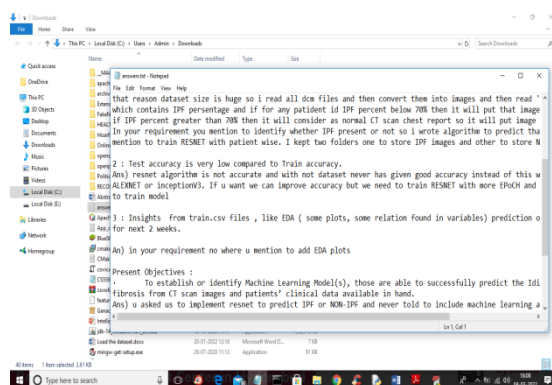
Downloads
File Home Share View
This PC > Local Disk (C:) > Users > Admin > Downloads
Search Downloads
Quick access
OneDrive
This PC
3D Objects
Desktop
Documents
Downloads
Music
Pictures
Videos
Local Disk (C:)
Local Disk (E:)
Libraries
Network
Homegroup
Name
Date modified
Type
Size
answers.txt - Notepad
File Edit Format View Help
that reason dataset size is huge so i read all dcm files and then convert them into images and then read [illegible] which contains IPF persentage and if for any patiend id IPF percent below 70% then it will put that image if IPF percent greater than 70% then it will consider as normal CT scan chest report so it will put image In your requirement you mention to identify whether IPF present or not so i wrote algorithm to predict tha mention to train RESNET with patient wise. I kept two folders one to store IPF images and other to store N

2 : Test accuracy is very low compared to Train accuracy.
Ans) resnet algorithm is not accurate and with not dataset never has given good accuracy instead of this w ALEXNET or inceptionV3. If u want we can improve accuracy but we need to train RESNET with more EPoCH and to train model

3 : Insights from train.csv files , like EDA ( some plots, some relation found in variables) prediction o for next 2 weeks.

An) in your requirement no where u mention to add EDA plots

Present Objectives :
To establish or identify Machine Learning Model(s), those are able to successfully predict the Idi fibrosis from CT scan images and patients' clinical data available in hand.
Ans) u asked us to implement resnet to predict IPF or NON-IPF and never told to include machine learning a
Ln 1, Col 1
Load the dataset.docx
20-03-2022 12:16
Microsoft Word D...
7 KB
mingw-get-setup.exe
20-07-2020 11:13
Application
91 KB
40 items 1 item selected 2.61 KB
Type here to search